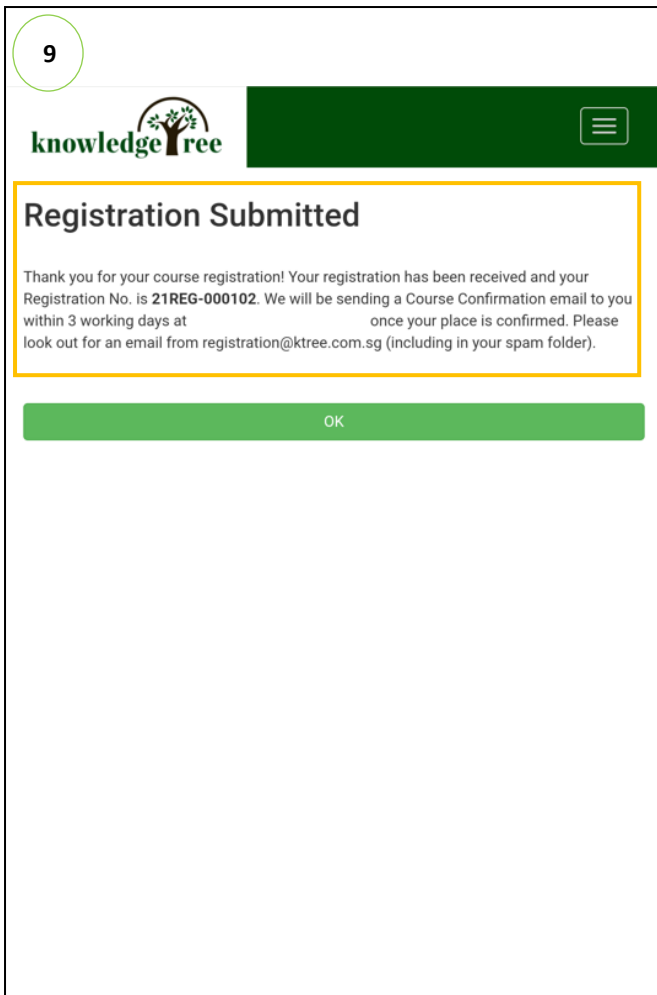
9

knowledge ree

Registration Submitted

Thank you for your course registration! Your registration has been received and your Registration No. is **21REG-000102**. We will be sending a Course Confirmation email to you within 3 working days at once your place is confirmed. Please look out for an email from registration@ktree.com.sg (including in your spam folder).

OK